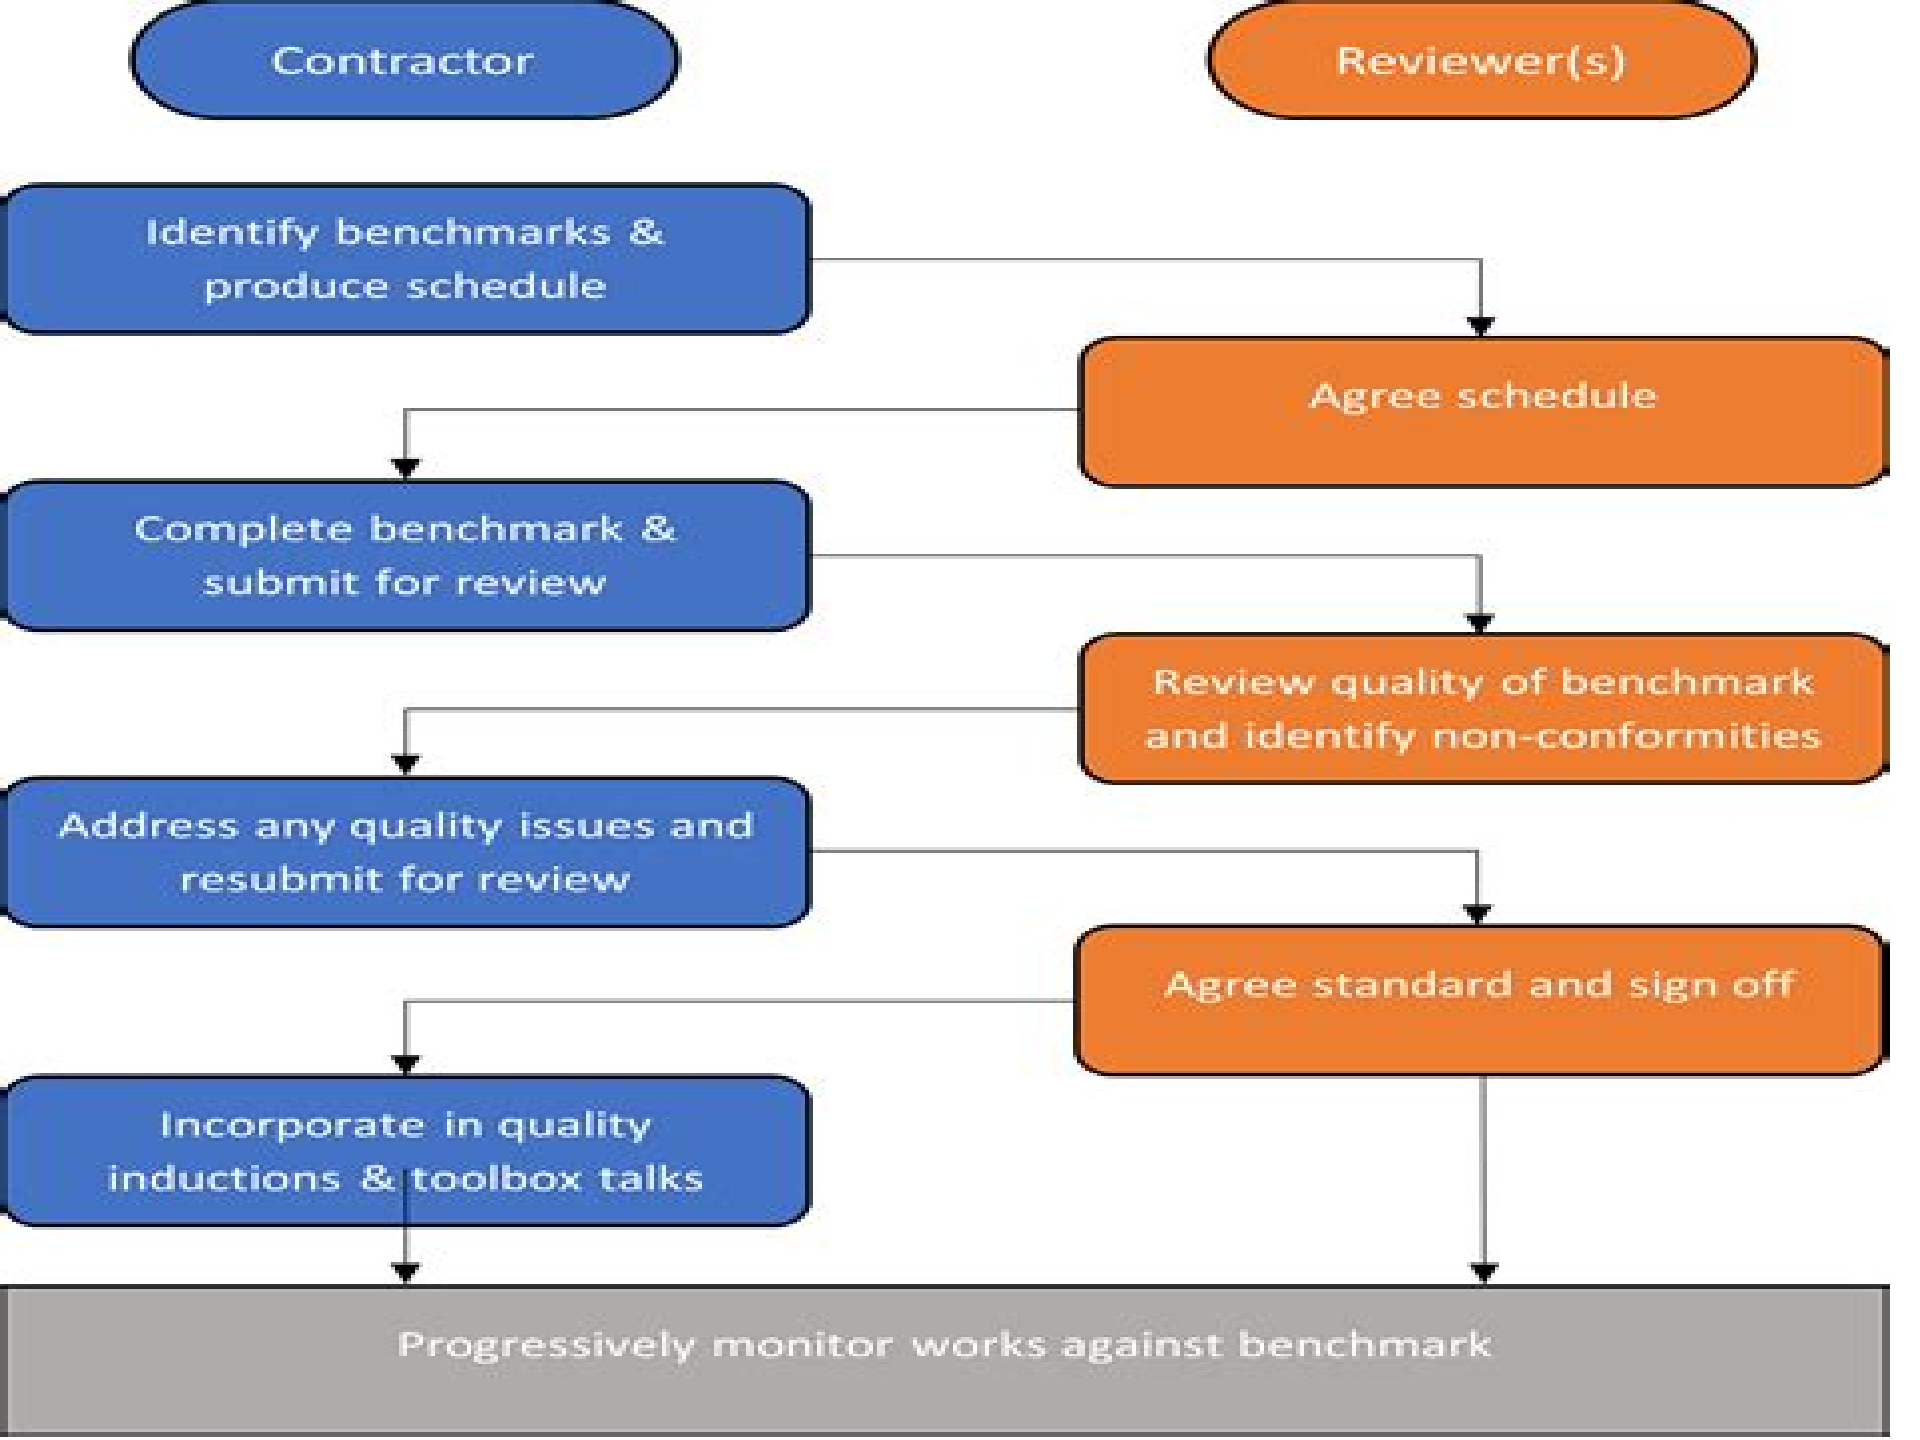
Contractor

Reviewer(s)

Identify benchmarks & produce schedule

Agree schedule

Complete benchmark & submit for review

Review quality of benchmark and identify non-conformities

Address any quality issues and resubmit for review

Agree standard and sign off

Incorporate in quality inductions & toolbox talks

Progressively monitor works against benchmark